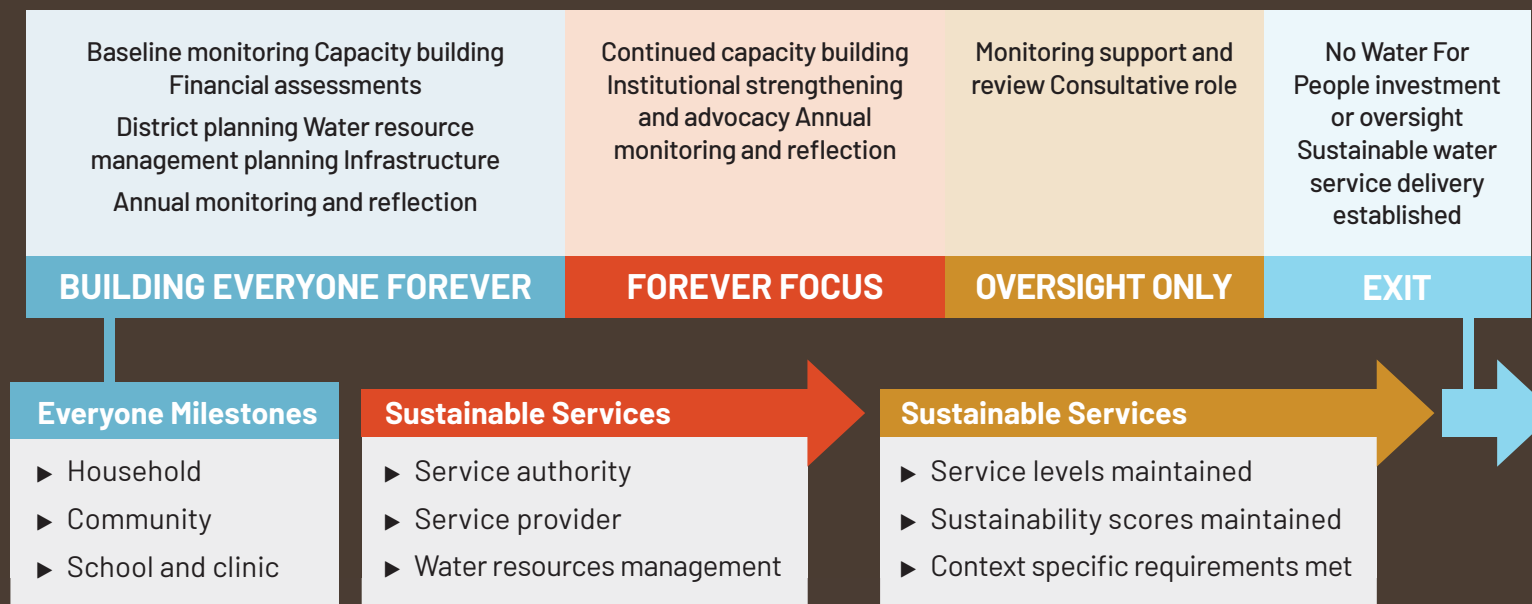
Baseline monitoring Capacity building Financial assessments

District planning Water resource management planning Infrastructure

Annual monitoring and reflection

Continued capacity building Institutional strengthening and advocacy Annual monitoring and reflection

Monitoring support and review Consultative role

No Water For People investment or oversight Sustainable water service delivery established

BUILDING EVERYONE FOREVER

FOREVER FOCUS

OVERSIGHT ONLY

EXIT

Everyone Milestones

▶ Household
▶ Community
▶ School and clinic

Sustainable Services

▶ Service authority
▶ Service provider
▶ Water resources management

Sustainable Services

▶ Service levels maintained
▶ Sustainability scores maintained
▶ Context specific requirements met